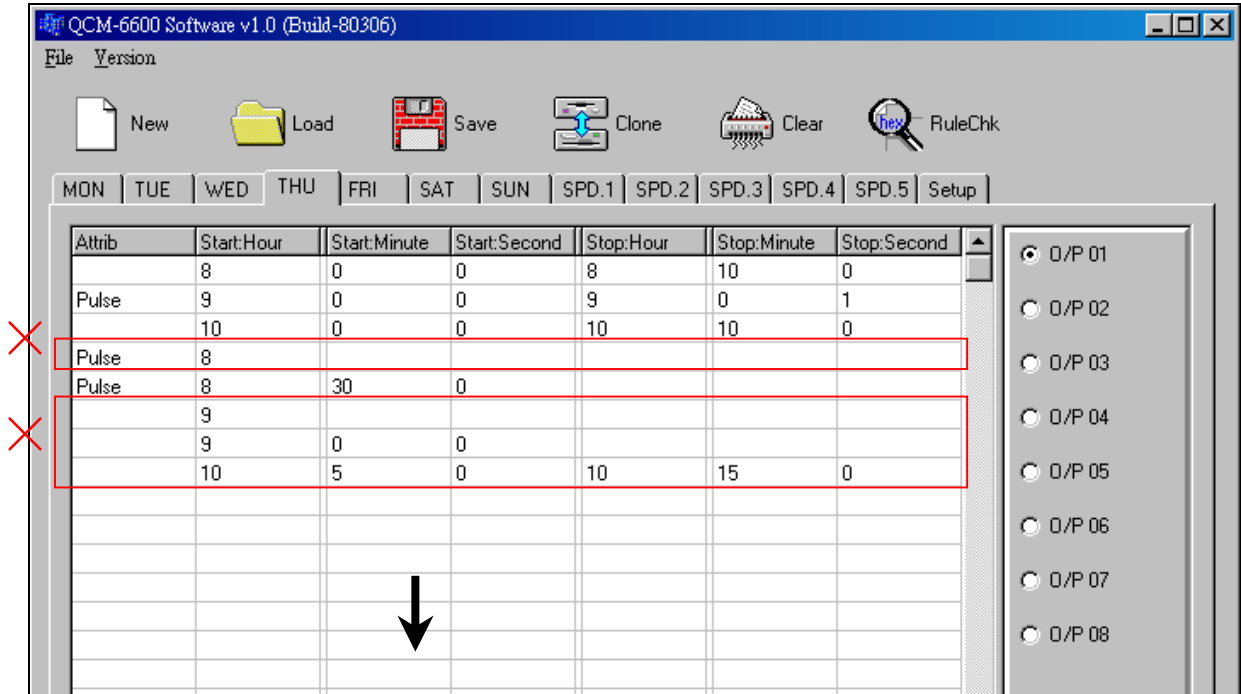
QCM-6600 Software v1.0 (Build-80306)

File Version

New Load Save Clone Clear hex RuleChk

MON | TUE | WED | THU | FRI | SAT | SUN | SPD.1 | SPD.2 | SPD.3 | SPD.4 | SPD.5 | Setup

| Attrib | Start:Hour | Start:Minute | Start:Second | Stop:Hour | Stop:Minute | Stop:Second |
|---|---|---|---|---|---|---|
| | 8 | 0 | 0 | 8 | 10 | 0 |
| Pulse | 9 | 0 | 0 | 9 | 0 | 1 |
| | 10 | 0 | 0 | 10 | 10 | 0 |
| Pulse | 8 | | | | | |
| Pulse | 8 | 30 | 0 | | | |
| | 9 | | | | | |
| | 9 | 0 | 0 | | | |
| | 10 | 5 | 0 | 10 | 15 | 0 |

O/P 01
O/P 02
O/P 03
O/P 04
O/P 05
O/P 06
O/P 07
O/P 08